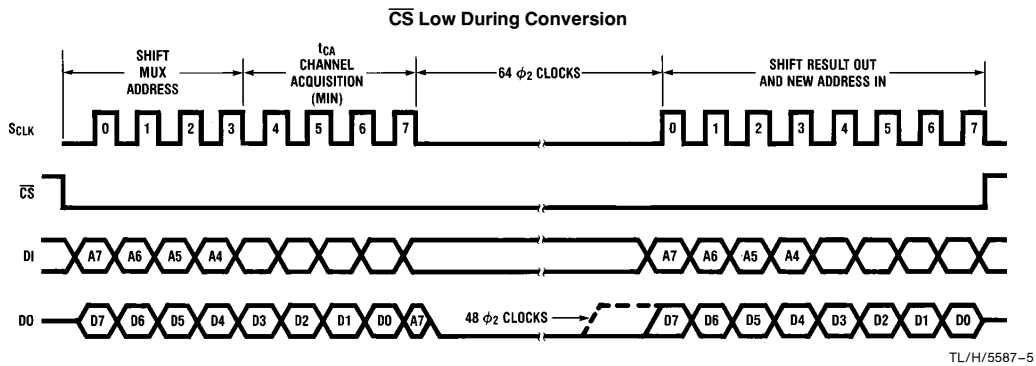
$\overline{CS}$ Low During Conversion

SHIFT MUX ADDRESS

$t_{CA}$ CHANNEL ACQUISITION (MIN)

64 $\phi_2$ CLOCKS

SHIFT RESULT OUT AND NEW ADDRESS IN

$S_{CLK}$

0 1 2 3 4 5 6 7

0 1 2 3 4 5 6 7

$\overline{CS}$

DI

A7 A6 A5 A4

A7 A6 A5 A4

DO

D7 D6 D5 D4 D3 D2 D1 D0 A7

48 $\phi_2$ CLOCKS

D7 D6 D5 D4 D3 D2 D1 D0

TL/H/5587–5